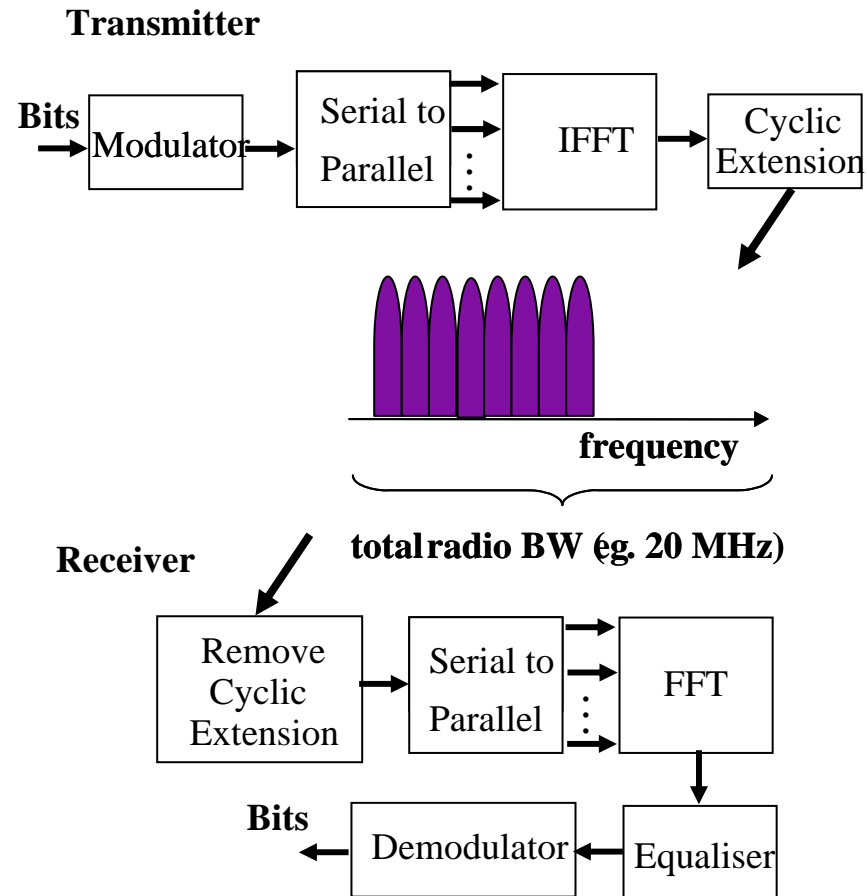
Transmitter

Bits

Modulator

Serial to Parallel

IFFT

Cyclic Extension

frequency

total radio BW (eg. 20 MHz)

Receiver

Remove Cyclic Extension

Serial to Parallel

FFT

Bits

Demodulator

Equaliser